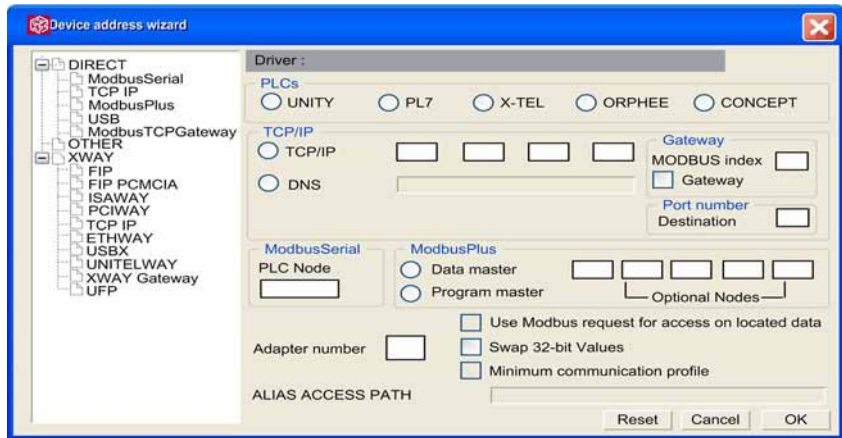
Device address wizard

DIRECT
ModbusSerial
TCP IP
ModbusPlus
USB
ModbusTCPGateway
OTHER
XWAY
FIP
FIP PCMCIA
ISAWAY
PCIWAY
TCP IP
ETHWAY
USBX
UNITELWAY
XWAY Gateway
UFP

Driver :

PLCs
UNITY
PL7
X-TEL
ORPHEE
CONCEPT

TCP/IP
TCP/IP
DNS

Gateway
MODBUS index
Gateway

Port number
Destination

ModbusSerial
PLC Node

ModbusPlus
Data master
Program master
Optional Nodes

Use Modbus request for access on located data
Adapter number
Swap 32-bit Values
Minimum communication profile

ALIAS ACCESS PATH

Reset
Cancel
OK